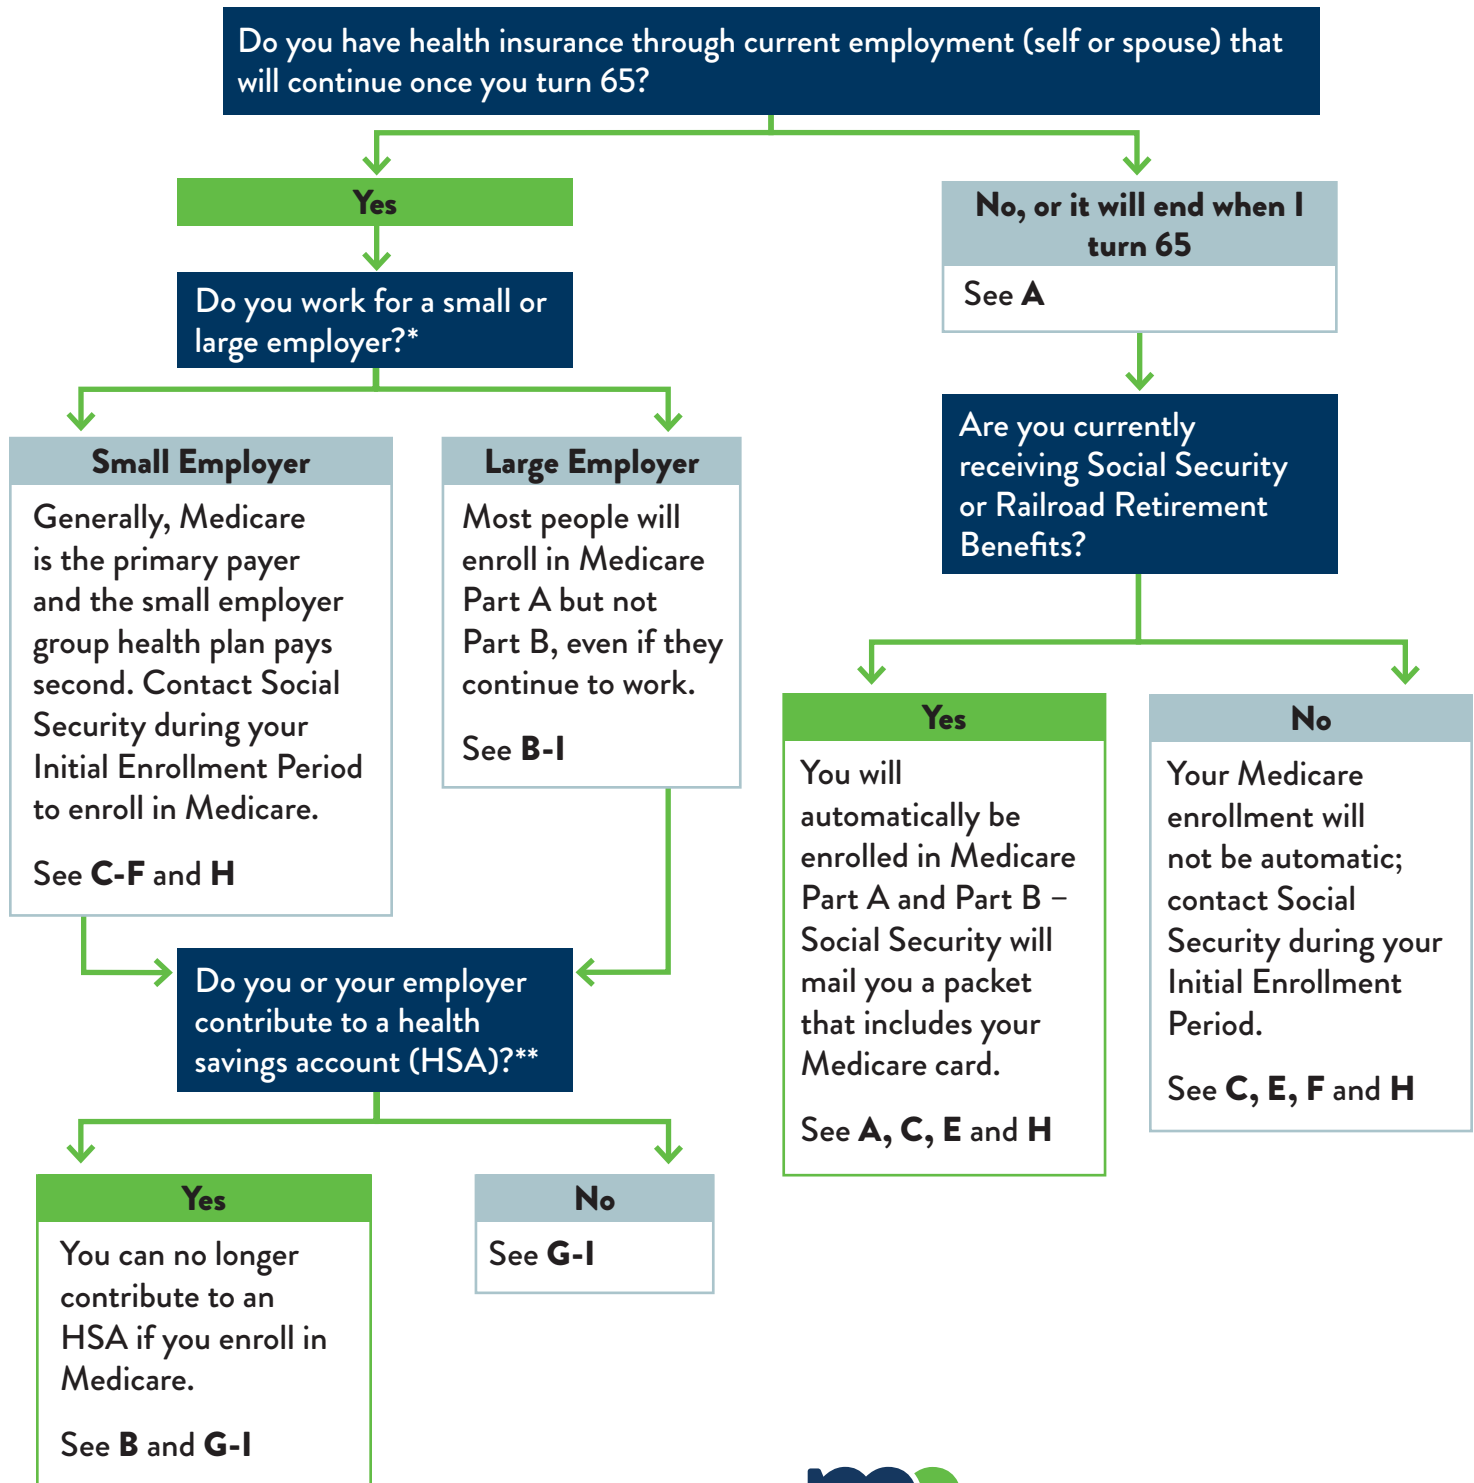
Do you have health insurance through current employment (self or spouse) that will continue once you turn 65?

Yes

Do you work for a small or large employer?*

Small Employer

Generally, Medicare is the primary payer and the small employer group health plan pays second. Contact Social Security during your Initial Enrollment Period to enroll in Medicare.

See **C-F** and **H**

Large Employer

Most people will enroll in Medicare Part A but not Part B, even if they continue to work.

See **B-I**

Do you or your employer contribute to a health savings account (HSA)?**

Yes

You can no longer contribute to an HSA if you enroll in Medicare.

See **B** and **G-I**

No

See **G-I**

No, or it will end when I turn 65

See **A**

Are you currently receiving Social Security or Railroad Retirement Benefits?

Yes

You will automatically be enrolled in Medicare Part A and Part B – Social Security will mail you a packet that includes your Medicare card.

See **A, C, E** and **H**

No

Your Medicare enrollment will not be automatic; contact Social Security during your Initial Enrollment Period.

See **C, E, F** and **H**